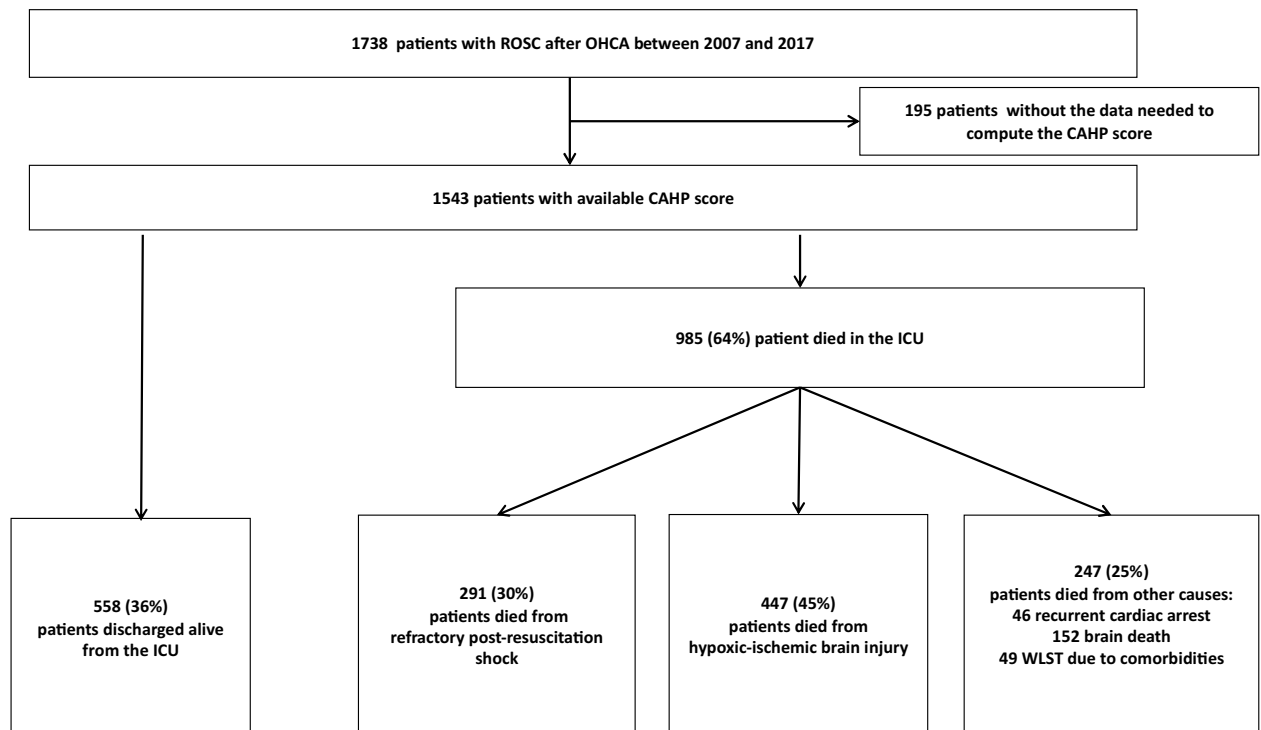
1738 patients with ROSC after OHCA between 2007 and 2017

195 patients without the data needed to compute the CAHP score

1543 patients with available CAHP score

985 (64%) patient died in the ICU

558 (36%) patients discharged alive from the ICU

291 (30%) patients died from refractory post-resuscitation shock

447 (45%) patients died from hypoxic-ischemic brain injury

247 (25%) patients died from other causes: 46 recurrent cardiac arrest 152 brain death 49 WLST due to comorbidities